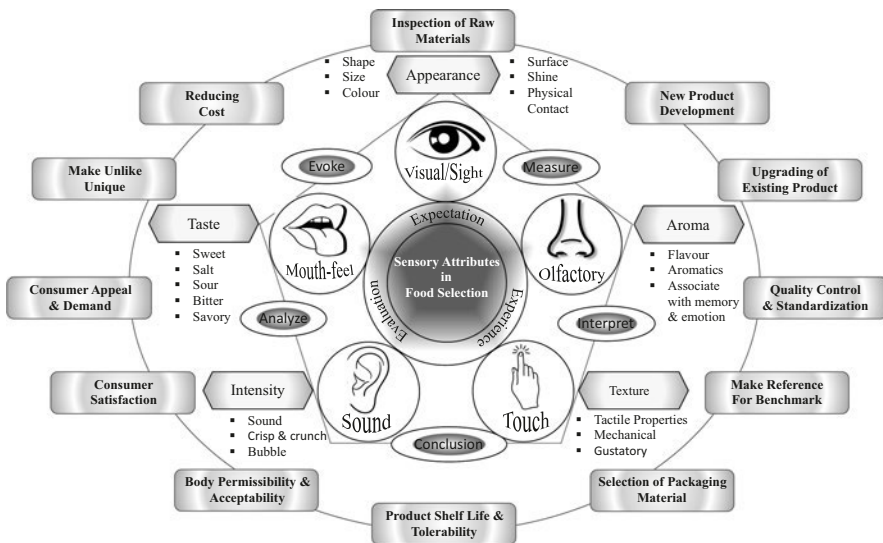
Inspection of Raw Materials

Reducing Cost

New Product Development

Make Unlike Unique

Upgrading of Existing Product

Consumer Appeal & Demand

Quality Control & Standardization

Consumer Satisfaction

Make Reference For Benchmark

Body Permissibility & Acceptability

Selection of Packaging Material

Product Shelf Life & Tolerability

Appearance
- Shape
- Size
- Colour
- Surface
- Shine
- Physical Contact

Taste
- Sweet
- Salt
- Sour
- Bitter
- Savory

Aroma
- Flavour
- Aromatics
- Associate with memory & emotion

Intensity
- Sound
- Crisp & crunch
- Bubble

Texture
- Tactile Properties
- Mechanical
- Gustatory

Evoke

Measure

Analyze

Interpret

Conclusion

Visual/Sight

Mouth-feel

Olfactory

Sound

Touch

Expectation

Evaluation

Experience

Sensory Attributes in Food Selection